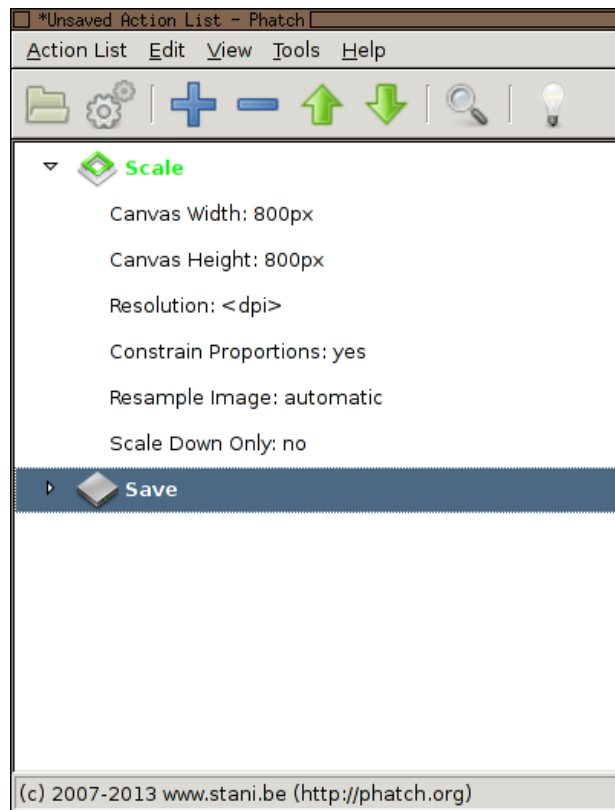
*Unsaved Action List - Phatch

Action List Edit View Tools Help

Scale

Canvas Width: 800px

Canvas Height: 800px

Resolution: <dpi>

Constrain Proportions: yes

Resample Image: automatic

Scale Down Only: no

Save

(c) 2007-2013 www.stani.be (http://phatch.org)